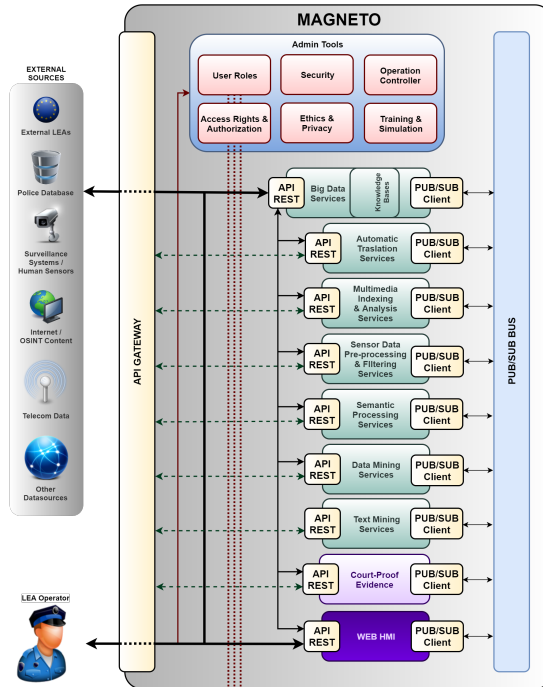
MAGNETO

EXTERNAL SOURCES

External LEAs

Police Database

Surveillance Systems / Human Sensors

Internet / OSINT Content

Telecom Data

Other Datasources

LEA Operator

API GATEWAY

Admin Tools

User Roles

Security

Operation Controller

Access Rights & Authorization

Ethics & Privacy

Training & Simulation

API REST

Big Data Services

Knowledge Bases

PUB/SUB Client

API REST

Automatic Traslation Services

PUB/SUB Client

API REST

Multimedia Indexing & Analysis Services

PUB/SUB Client

API REST

Sensor Data Pre-processing & Filtering Services

PUB/SUB Client

API REST

Semantic Processing Services

PUB/SUB Client

API REST

Data Mining Services

PUB/SUB Client

API REST

Text Mining Services

PUB/SUB Client

API REST

Court-Proof Evidence

PUB/SUB Client

API REST

WEB HMI

PUB/SUB Client

PUB/SUB BUS